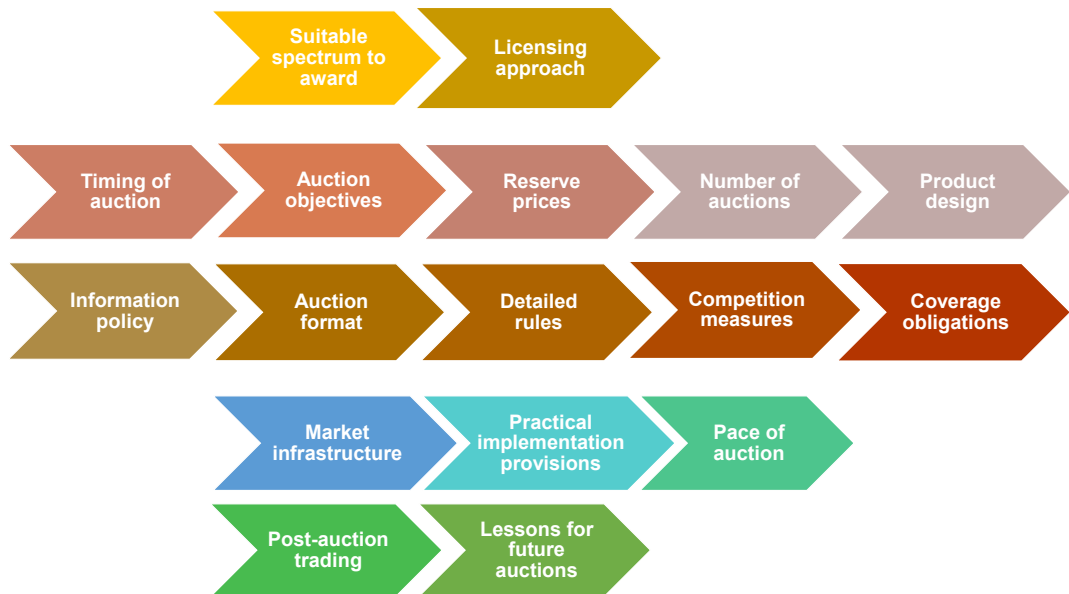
Suitable spectrum to award

Licensing approach

Timing of auction

Auction objectives

Reserve prices

Number of auctions

Product design

Information policy

Auction format

Detailed rules

Competition measures

Coverage obligations

Market infrastructure

Practical implementation provisions

Pace of auction

Post-auction trading

Lessons for future auctions